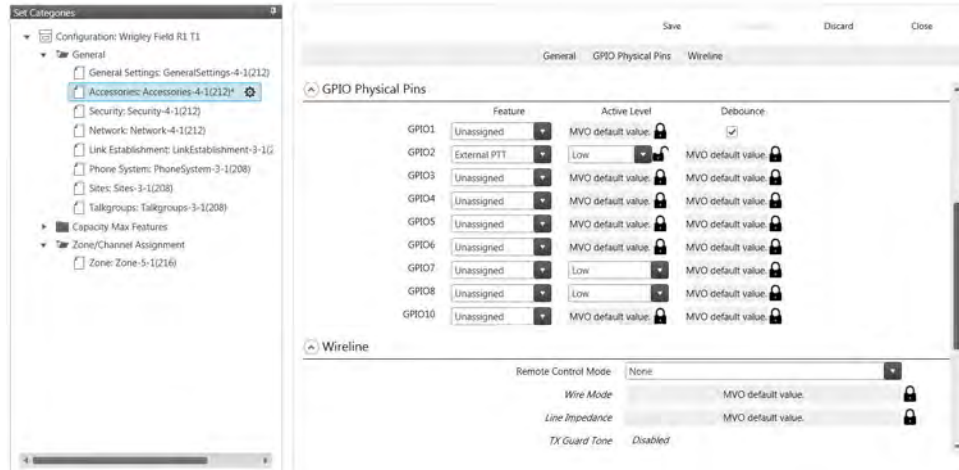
Set Categories

Configuration: Wrigley Field R1 T1
General
General Settings: GeneralSettings-4-1(212)
Accessories: Accessories-4-1(212)*
Security: Security-4-1(212)
Network: Network-4-1(212)
Link Establishment: LinkEstablishment-3-1(2
Phone System: PhoneSystem-3-1(208)
Sites: Sites-3-1(208)
Talkgroups: Talkgroups-3-1(208)
Capacity Max Features
Zone/Channel Assignment
Zone: Zone-5-1(216)

Save Discard Close

General GPIO Physical Pins Wireline

GPIO Physical Pins

| | Feature | Active Level | Debounce |
|---|---|---|---|
| GPIO1 | Unassigned | MVO default value. | ✓ |
| GPIO2 | External PTT | Low | MVO default value. |
| GPIO3 | Unassigned | MVO default value. | MVO default value. |
| GPIO4 | Unassigned | MVO default value. | MVO default value. |
| GPIO5 | Unassigned | MVO default value. | MVO default value. |
| GPIO6 | Unassigned | MVO default value. | MVO default value. |
| GPIO7 | Unassigned | Low | MVO default value. |
| GPIO8 | Unassigned | Low | MVO default value. |
| GPIO10 | Unassigned | MVO default value. | MVO default value. |

Wireline

Remote Control Mode None
Wire Mode MVO default value.
Line Impedance MVO default value.
TX Guard Tone Disabled